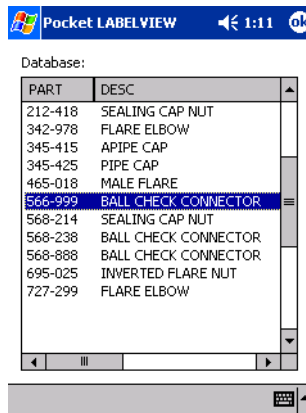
Pocket LABELVIEW 1:11 ok

Database:

| PART | DESC |
|---|---|
| 212-418 | SEALING CAP NUT |
| 342-978 | FLARE ELBOW |
| 345-415 | APIPE CAP |
| 345-425 | PIPE CAP |
| 465-018 | MALE FLARE |
| 566-999 | BALL CHECK CONNECTOR |
| 568-214 | SEALING CAP NUT |
| 568-238 | BALL CHECK CONNECTOR |
| 568-888 | BALL CHECK CONNECTOR |
| 695-025 | INVERTED FLARE NUT |
| 727-299 | FLARE ELBOW |